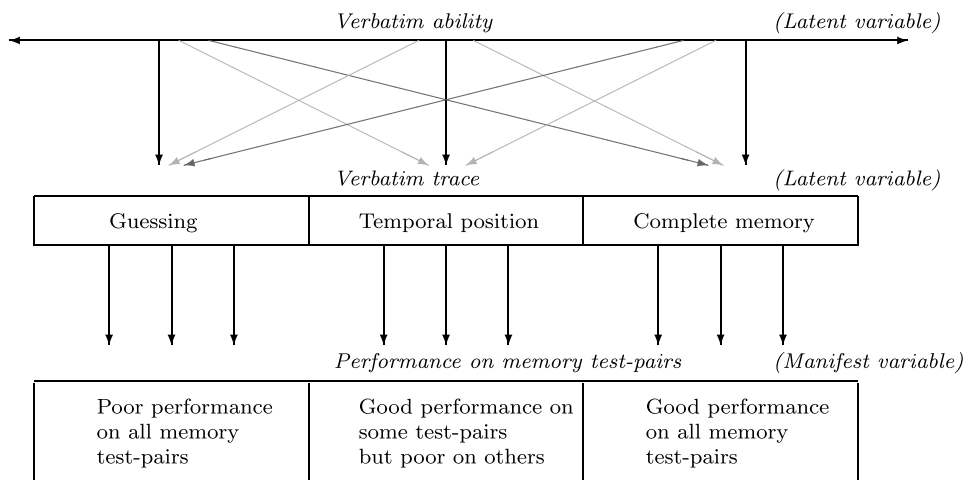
Verbatim ability (Latent variable)

Verbatim trace (Latent variable)

| Guessing | Temporal position | Complete memory |
|---|---|---|

Performance on memory test-pairs (Manifest variable)

| Poor performance on all memory test-pairs | Good performance on some test-pairs but poor on others | Good performance on all memory test-pairs |
|---|---|---|